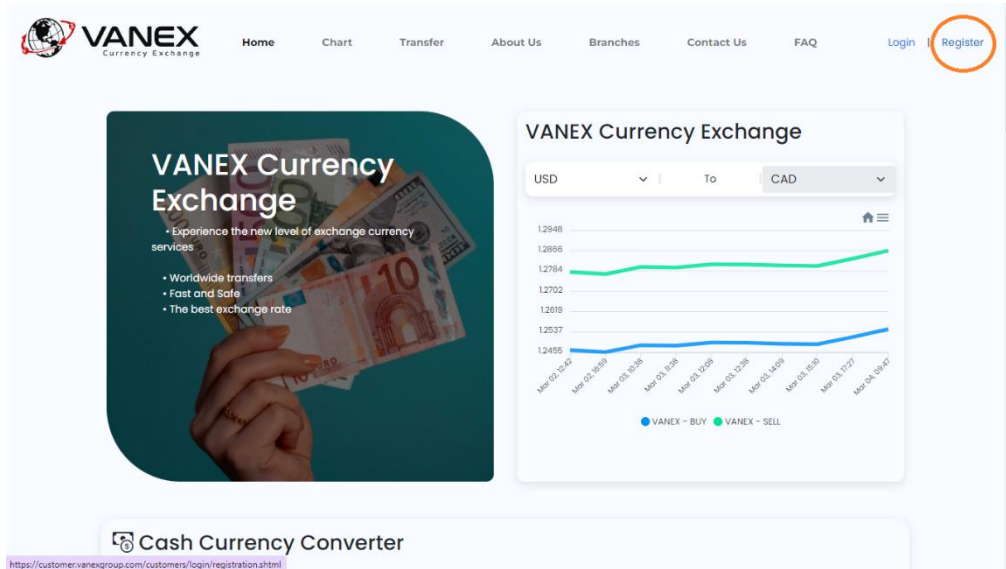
VANEX Currency Exchange

Home Chart Transfer About Us Branches Contact Us FAQ Login | Register

VANEX Currency Exchange

• Experience the new level of exchange currency services

• Worldwide transfers
• Fast and Safe
• The best exchange rate

VANEX Currency Exchange

USD To CAD

1.2948
1.2866
1.2784
1.2702
1.2619
1.2537
1.2455

Mar 02, 12:42 Mar 02, 16:59 Mar 03, 10:38 Mar 03, 11:38 Mar 03, 12:08 Mar 03, 12:38 Mar 03, 14:09 Mar 03, 15:10 Mar 03, 17:27 Mar 04, 09:47

VANEX - BUY VANEX - SELL

Cash Currency Converter

https://customer.vanexgroup.com/customers/login/registration.shtml